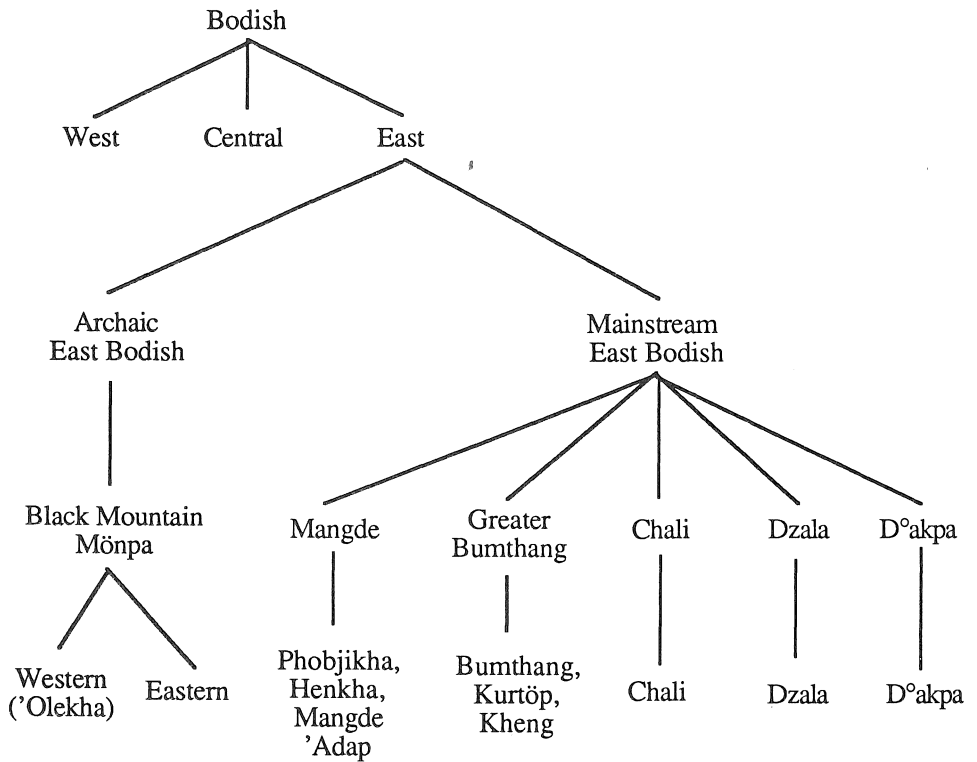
Bodish

West

Central

East

Archaic East Bodish

Mainstream East Bodish

Black Mountain Mönpa

Western ('Olekha)

Eastern

Mangde

Phobjikha, Henkha, Mangde 'Adap

Greater Bumthang

Bumthang, Kurtöp, Kheng

Chali

Chali

Dzala

Dzala

D°akpa

D°akpa